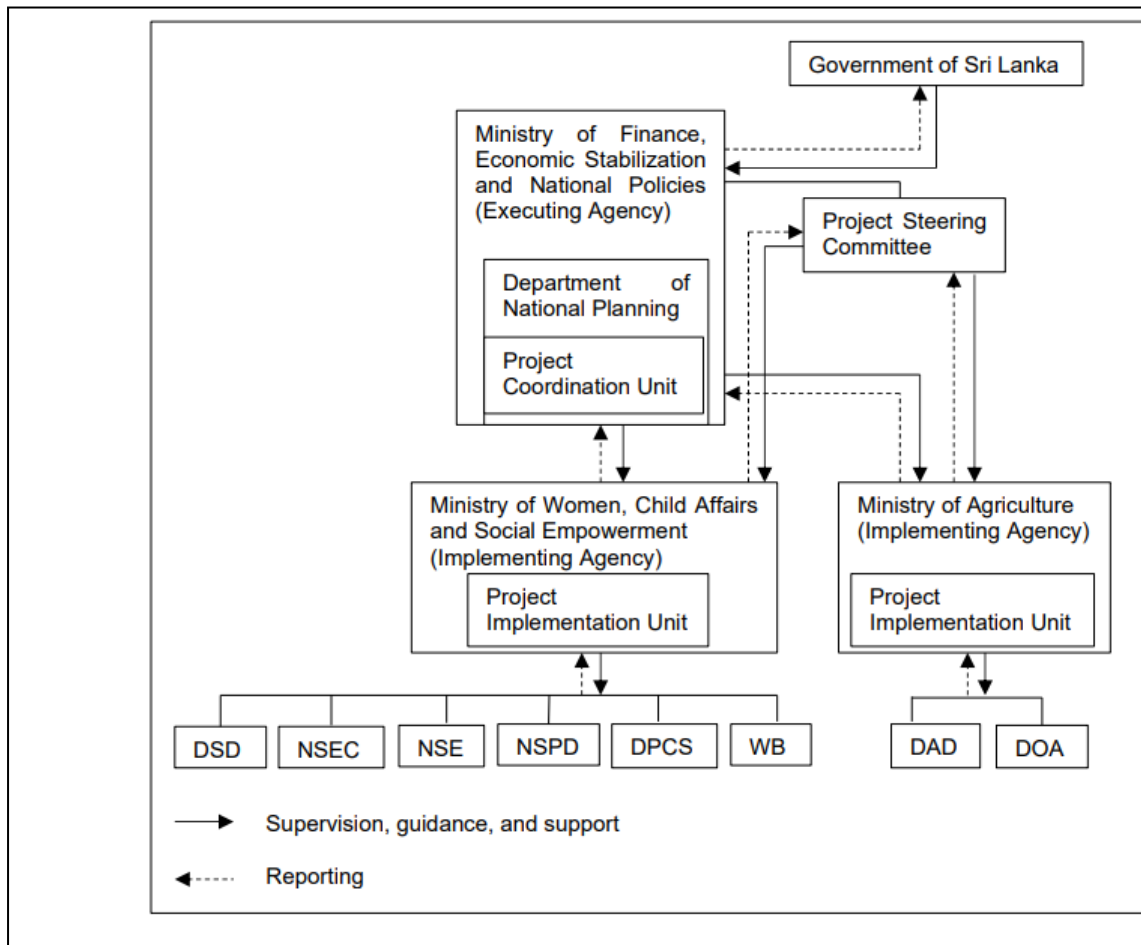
Government of Sri Lanka

Ministry of Finance, Economic Stabilization and National Policies (Executing Agency)

Department of National Planning

Project Coordination Unit

Project Steering Committee

Ministry of Women, Child Affairs and Social Empowerment (Implementing Agency)

Project Implementation Unit

Ministry of Agriculture (Implementing Agency)

Project Implementation Unit

DSD

NSEC

NSE

NSPD

DPCS

WB

DAD

DOA

Supervision, guidance, and support

Reporting